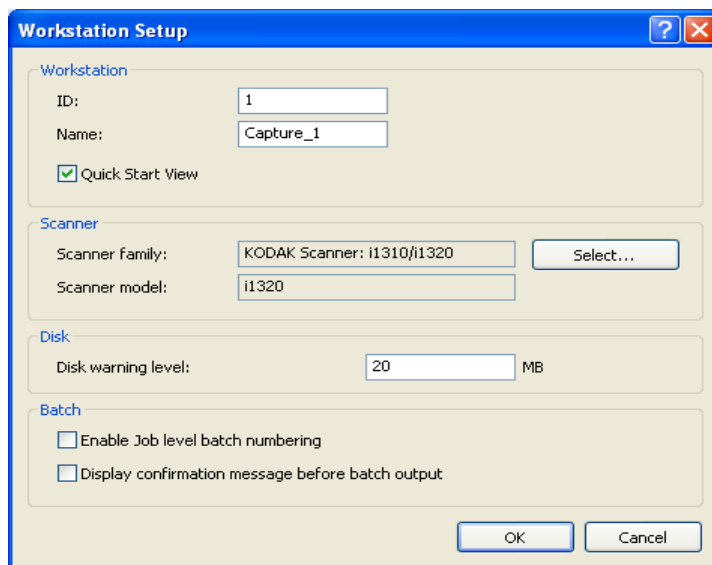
Workstation Setup

?

Workstation

ID: 1

Name: Capture_1

Quick Start View

Scanner

Scanner family: KODAK Scanner: i1310/i1320

Select...

Scanner model: i1320

Disk

Disk warning level: 20 MB

Batch

Enable Job level batch numbering

Display confirmation message before batch output

OK

Cancel